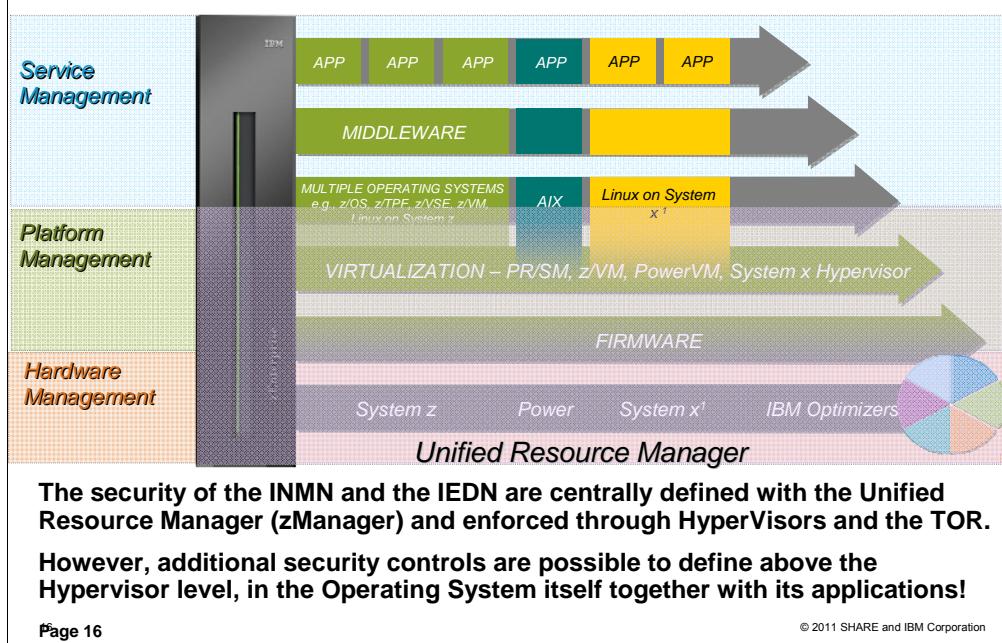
Service Management

Platform Management

Hardware Management

IBM

APP APP APP APP APP APP

MIDDLEWARE

MULTIPLE OPERATING SYSTEMS e.g., z/OS, z/TPF, z/VSE, z/VM, Linux on System z

AIX

Linux on System x$^1$

VIRTUALIZATION – PR/SM, z/VM, PowerVM, System x Hypervisor

FIRMWARE

System z Power System x$^1$ IBM Optimizers

Unified Resource Manager

The security of the INMN and the IEDN are centrally defined with the Unified Resource Manager (zManager) and enforced through HyperVisors and the TOR.

However, additional security controls are possible to define above the Hypervisor level, in the Operating System itself together with its applications!

Page 16

© 2011 SHARE and IBM Corporation